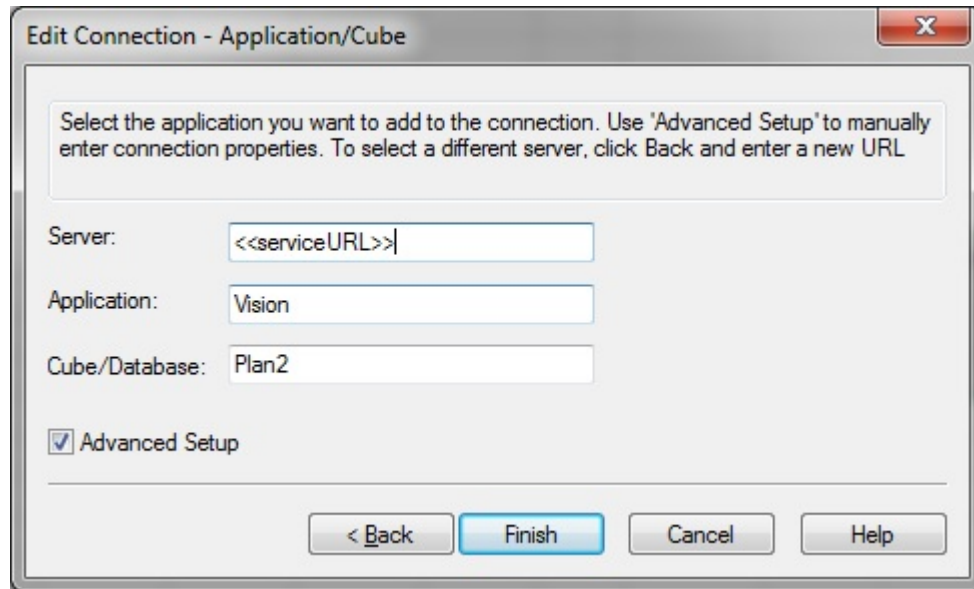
Edit Connection - Application/Cube

Select the application you want to add to the connection. Use 'Advanced Setup' to manually enter connection properties. To select a different server, click Back and enter a new URL

Server: <<serviceURL>>

Application: Vision

Cube/Database: Plan2

Advanced Setup

< Back

Finish

Cancel

Help